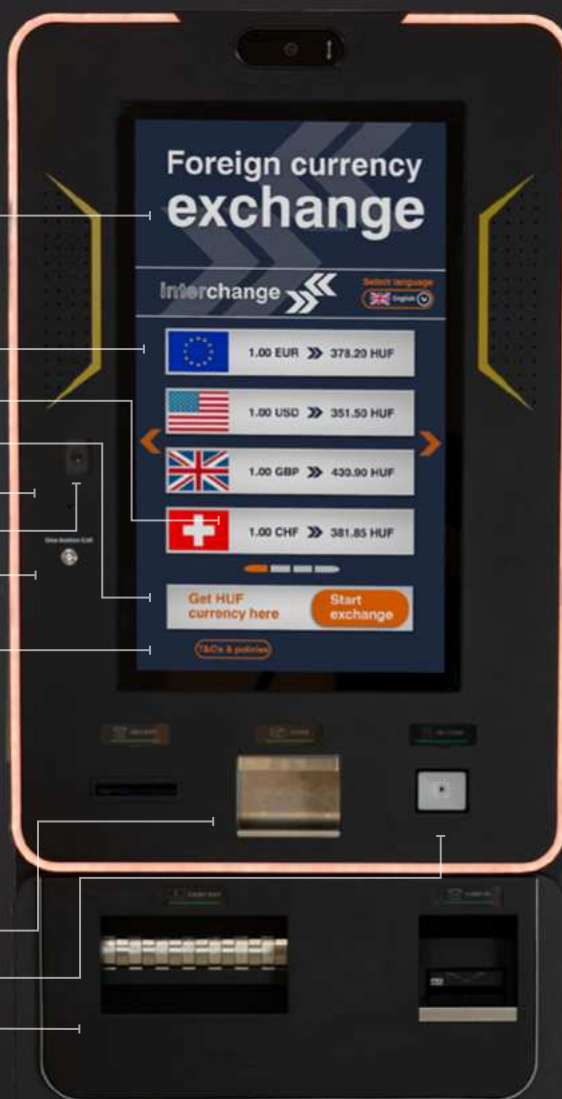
Foreign currency
exchange

Interchange

Select language
English

1.00 EUR » 378.20 HUF

1.00 USD » 351.50 HUF

1.00 GBP » 430.90 HUF

1.00 CHF » 381.85 HUF

Get HUF currency here

Start exchange

T&C's & policies

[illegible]